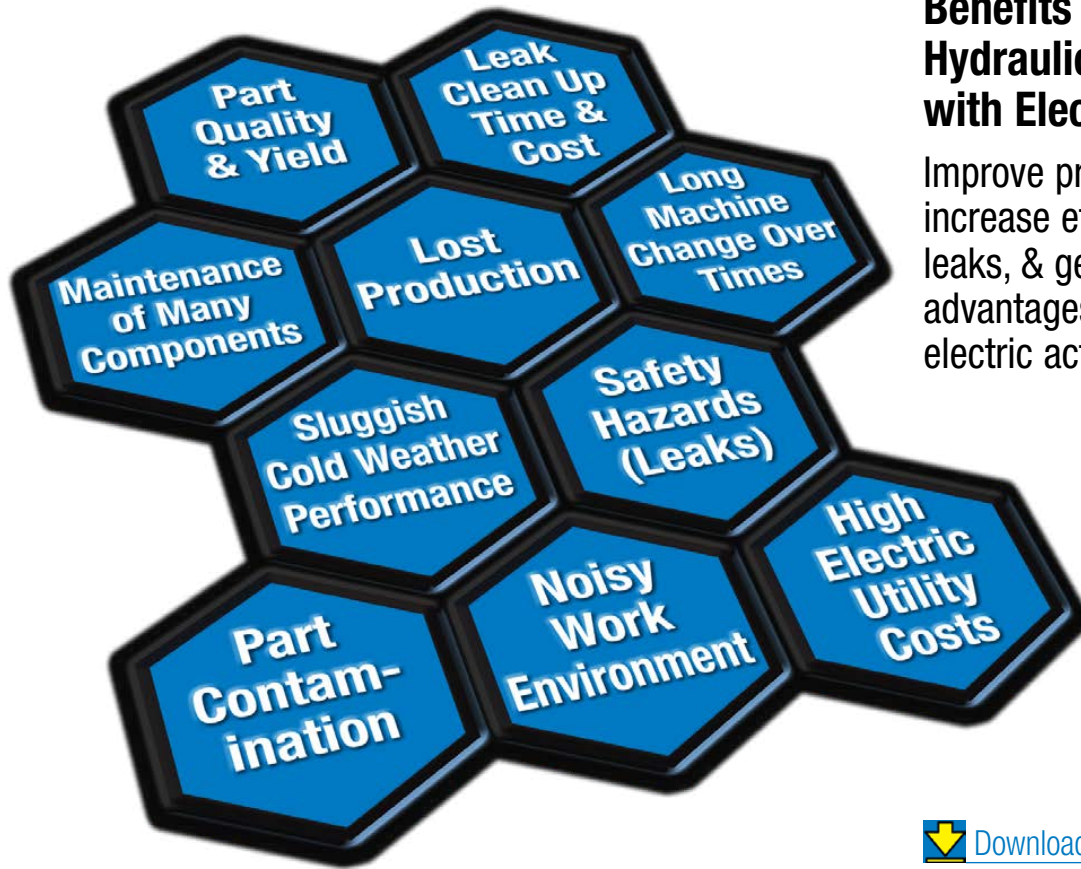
Part Quality & Yield

Leak Clean Up Time & Cost

Maintenance of Many Components

Lost Production

Long Machine Change Over Times

Sluggish Cold Weather Performance

Safety Hazards (Leaks)

Part Contamination

Noisy Work Environment

High Electric Utility Costs

Benefits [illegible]
Hydraulic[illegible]
with Elec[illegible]

Improve pr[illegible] increase e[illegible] leaks, & ge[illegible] advantages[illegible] electric act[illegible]

Downloa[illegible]